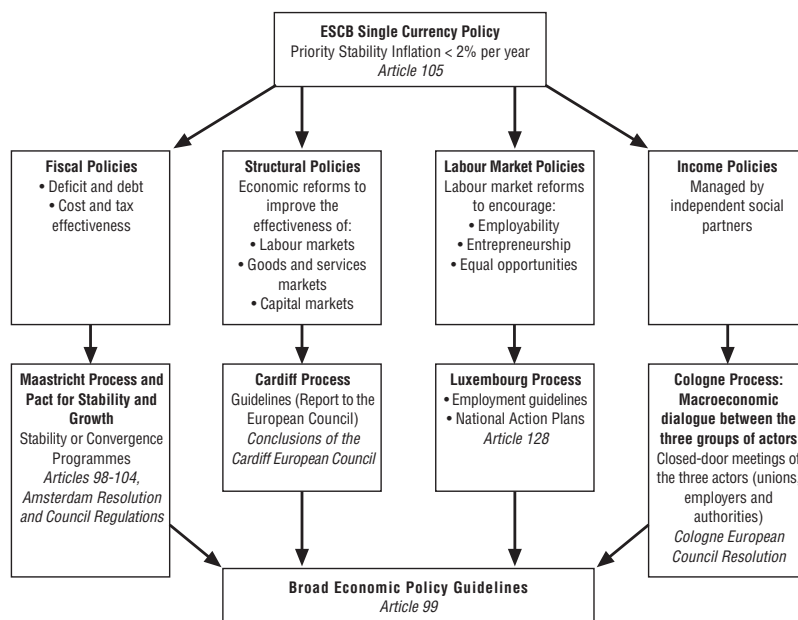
**ESCB Single Currency Policy**
Priority Stability Inflation < 2% per year
*Article 105*

**Fiscal Policies**
• Deficit and debt
• Cost and tax effectiveness

**Structural Policies**
Economic reforms to improve the effectiveness of:
• Labour markets
• Goods and services markets
• Capital markets

**Labour Market Policies**
Labour market reforms to encourage:
• Employability
• Entrepreneurship
• Equal opportunities

**Income Policies**
Managed by independent social partners

**Maastricht Process and Pact for Stability and Growth**
Stability or Convergence Programmes
*Articles 98-104, Amsterdam Resolution and Council Regulations*

**Cardiff Process**
Guidelines (Report to the European Council)
*Conclusions of the Cardiff European Council*

**Luxembourg Process**
• Employment guidelines
• National Action Plans
*Article 128*

**Cologne Process: Macroeconomic dialogue between the three groups of actors**
Closed-door meetings of the three actors (unions employers and authorities)
*Cologne European Council Resolution*

**Broad Economic Policy Guidelines**
*Article 99*